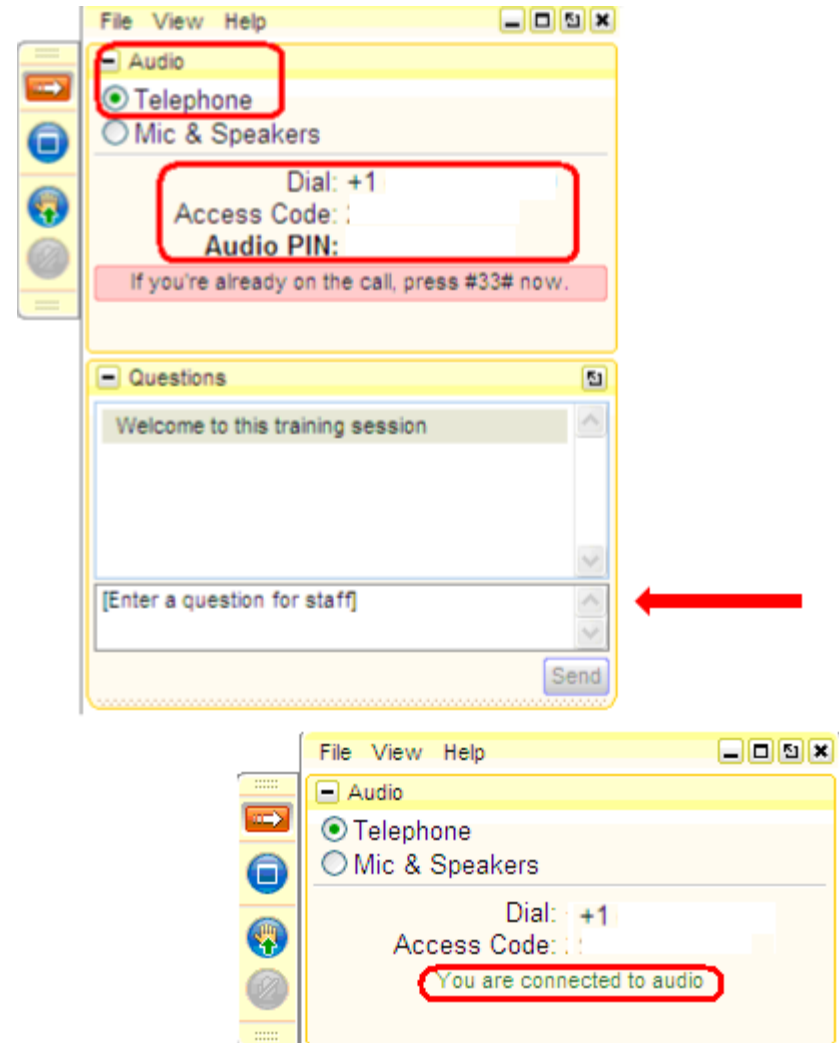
File View Help

Audio

Telephone

Mic & Speakers

Dial: +1 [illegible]

Access Code: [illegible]

**Audio PIN:** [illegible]

If you're already on the call, press #33# now.

Questions

Welcome to this training session

[Enter a question for staff]

Send

File View Help

Audio

Telephone

Mic & Speakers

Dial: +1 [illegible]

Access Code: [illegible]

You are connected to audio